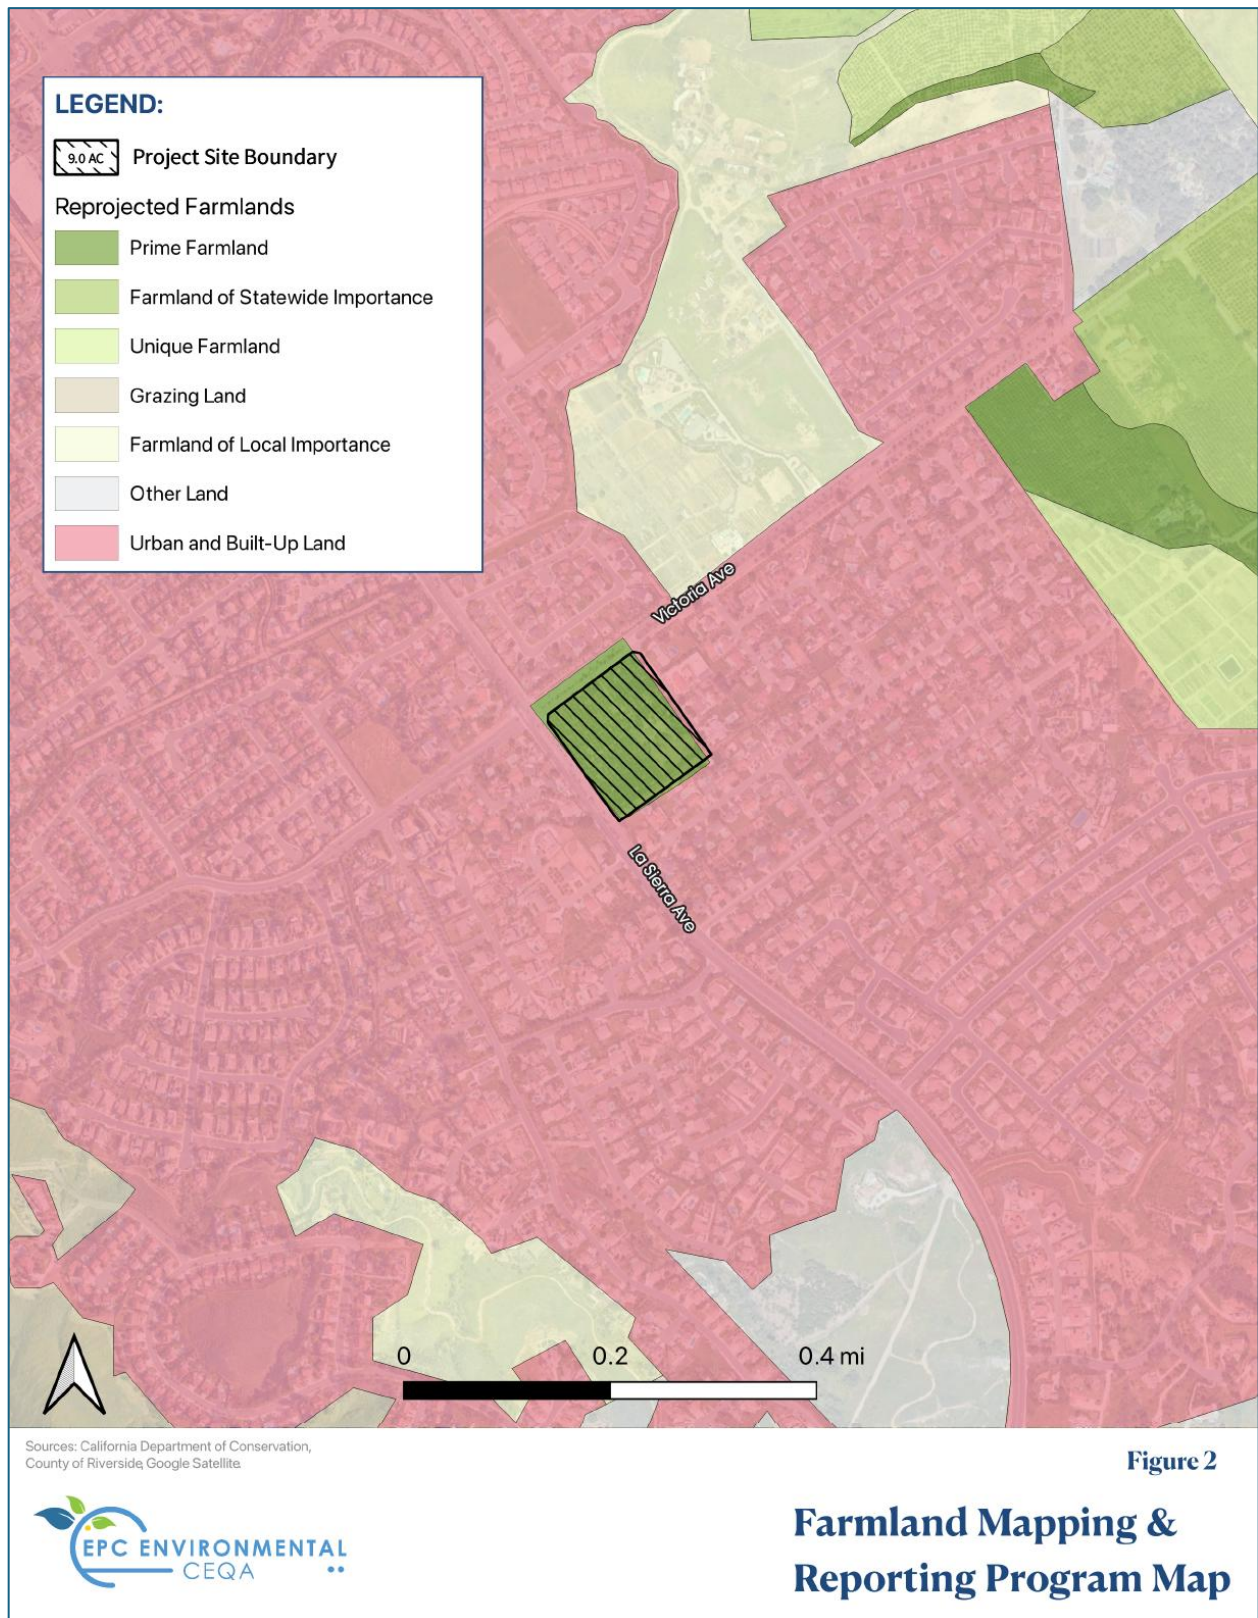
LEGEND:

9.0 AC Project Site Boundary

Reprojected Farmlands

Prime Farmland

Farmland of Statewide Importance

Unique Farmland

Grazing Land

Farmland of Local Importance

Other Land

Urban and Built-Up Land

Victoria Ave

La Sierra Ave

0 0.2 0.4 mi

Sources: California Department of Conservation, County of Riverside, Google Satellite

EPC ENVIRONMENTAL CEQA

Figure 2

Farmland Mapping & Reporting Program Map